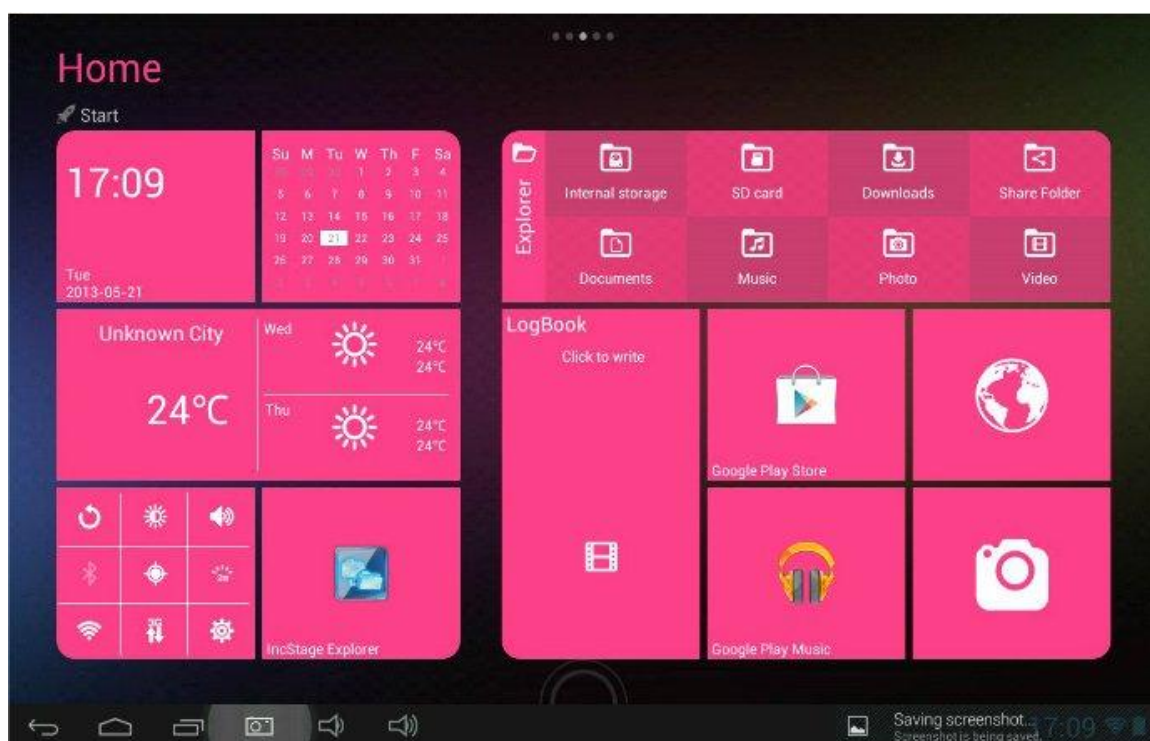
Home

Start

17:09

Tue
2013-05-21

| Su | M | Tu | W | Th | F | Sa |
|---|---|---|---|---|---|---|
| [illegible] | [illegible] | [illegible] | 1 | 2 | 3 | 4 |
| 5 | 6 | 7 | 8 | 9 | 10 | 11 |
| 12 | 13 | 14 | 15 | 16 | 17 | 18 |
| 19 | 20 | 21 | 22 | 23 | 24 | 25 |
| 26 | 27 | 28 | 29 | 30 | 31 | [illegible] |

Explorer

Internal storage
SD card
Downloads
Share Folder
Documents
Music
Photo
Video

Unknown City

24°C

Wed 24°C 24°C

Thu 24°C 24°C

LogBook

Click to write

Google Play Store

IncStage Explorer

Google Play Music

Saving screenshot...
Screenshot is being saved.

17:09